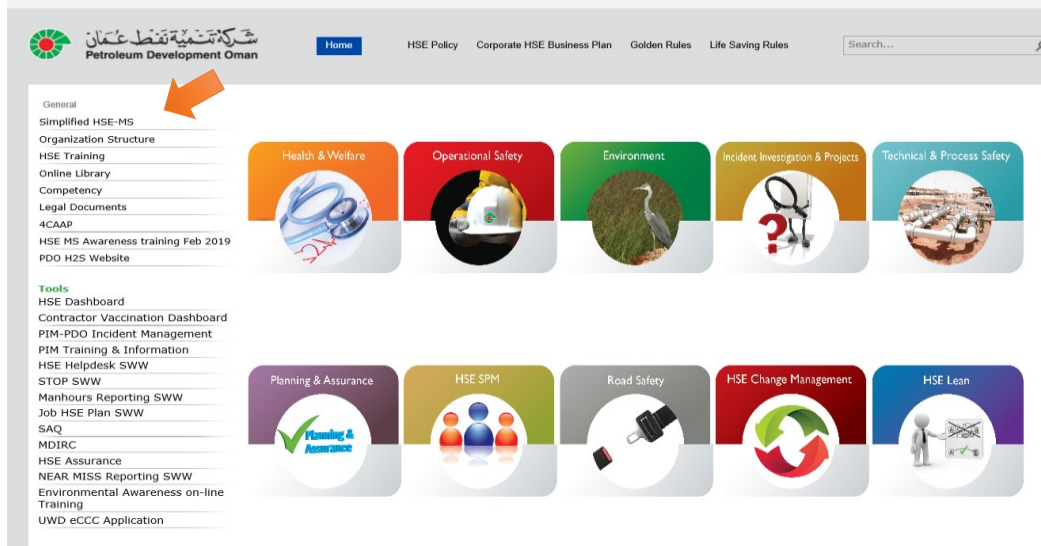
شركة تنمية نفط عمان
Petroleum Development Oman

Home
HSE Policy
Corporate HSE Business Plan
Golden Rules
Life Saving Rules
Search...

General
Simplified HSE-MS
Organization Structure
HSE Training
Online Library
Competency
Legal Documents
4CAAP
HSE MS Awareness training Feb 2019
PDO H2S Website

Tools
HSE Dashboard
Contractor Vaccination Dashboard
PIM-PDO Incident Management
PIM Training & Information
HSE Helpdesk SWW
STOP SWW
Manhours Reporting SWW
Job HSE Plan SWW
SAQ
MDIRC
HSE Assurance
NEAR MISS Reporting SWW
Environmental Awareness on-line Training
UWD eCCC Application

Health & Welfare
Operational Safety
Environment
Incident Investigation & Projects
Technical & Process Safety

Planning & Assurance
Planning & Assurance
HSE SPM
Road Safety
HSE Change Management
HSE Lean